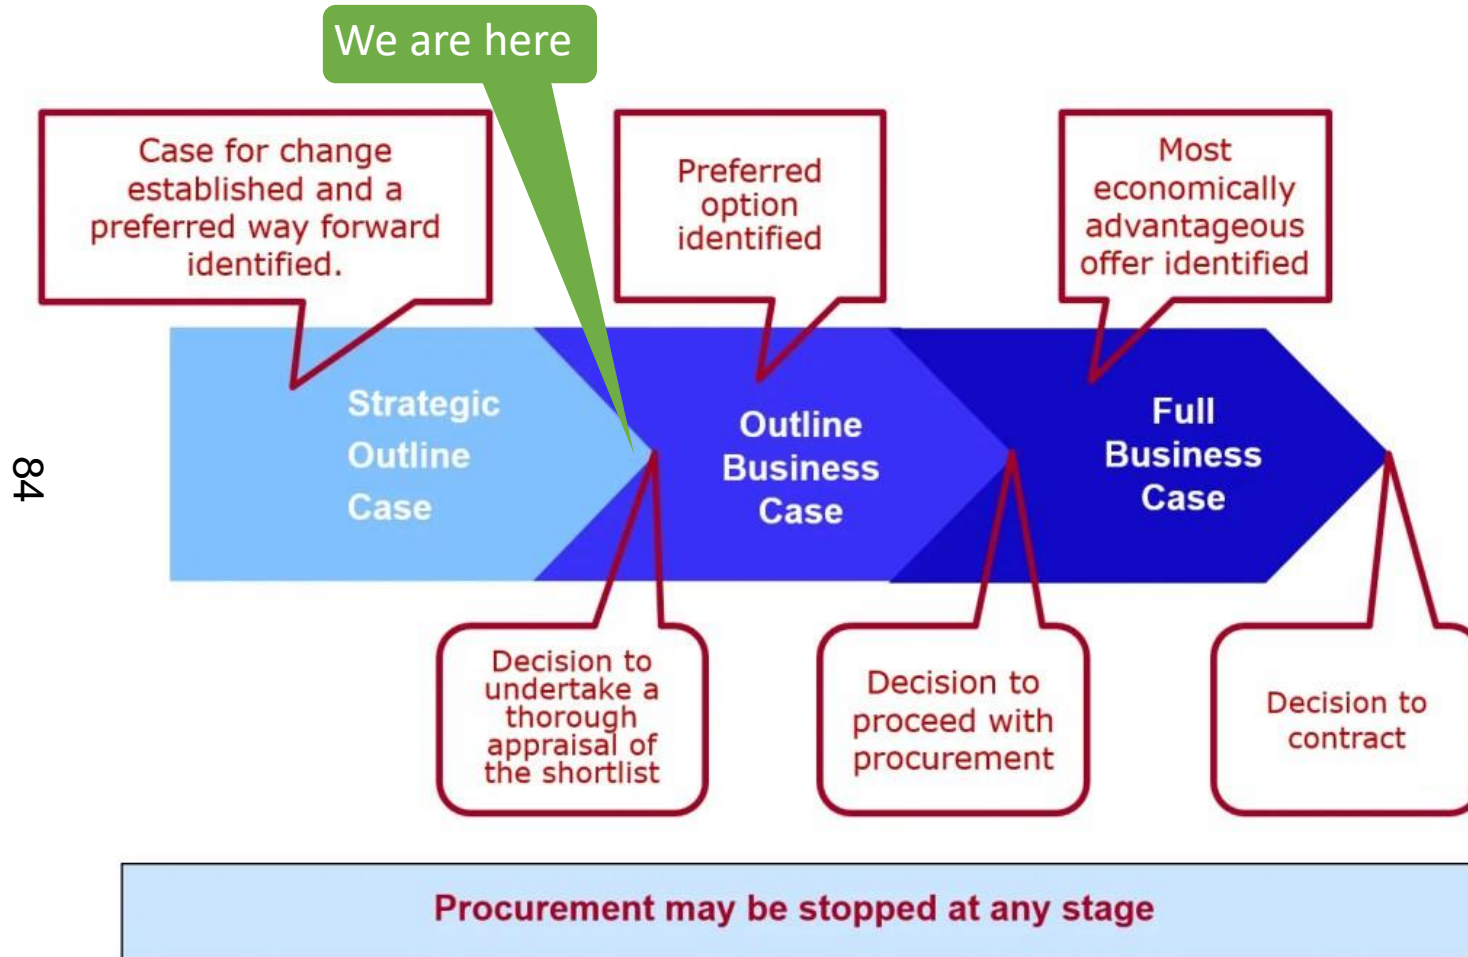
We are here

Case for change established and a preferred way forward identified.

Preferred option identified

Most economically advantageous offer identified

84

Strategic Outline Case

Outline Business Case

Full Business Case

Decision to undertake a thorough appraisal of the shortlist

Decision to proceed with procurement

Decision to contract

Procurement may be stopped at any stage